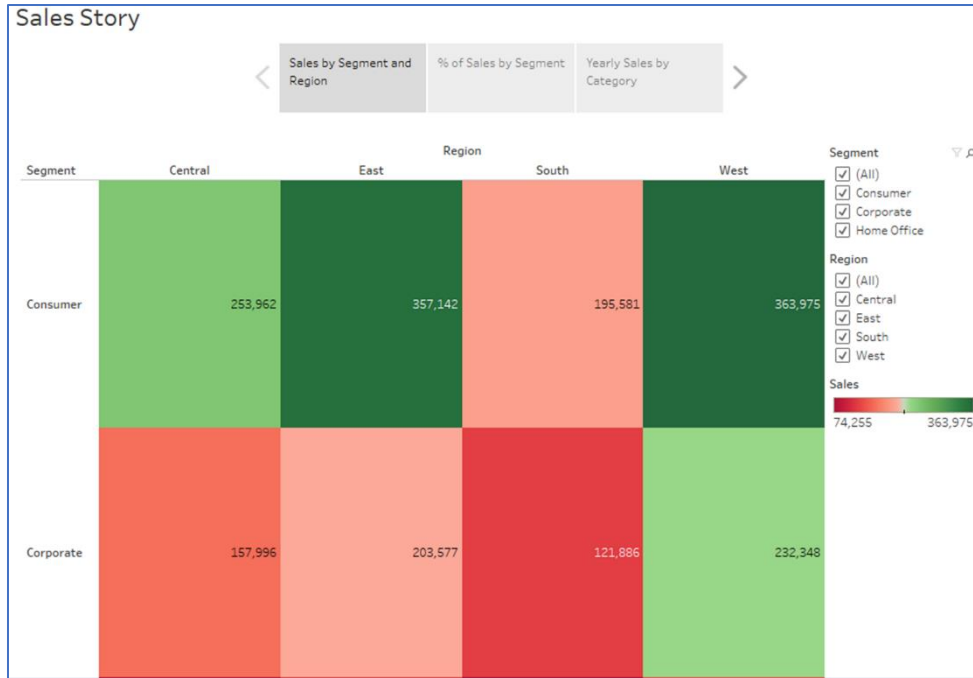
Sales Story

Sales by Segment and Region

% of Sales by Segment

Yearly Sales by Category

| Segment | Central | East | South | West |
|---|---|---|---|---|
| Consumer | 253,962 | 357,142 | 195,581 | 363,975 |
| Corporate | 157,996 | 203,577 | 121,886 | 232,348 |

Region

Segment
☑ (All)
☑ Consumer
☑ Corporate
☑ Home Office

Region
☑ (All)
☑ Central
☑ East
☑ South
☑ West

Sales
74,255
363,975